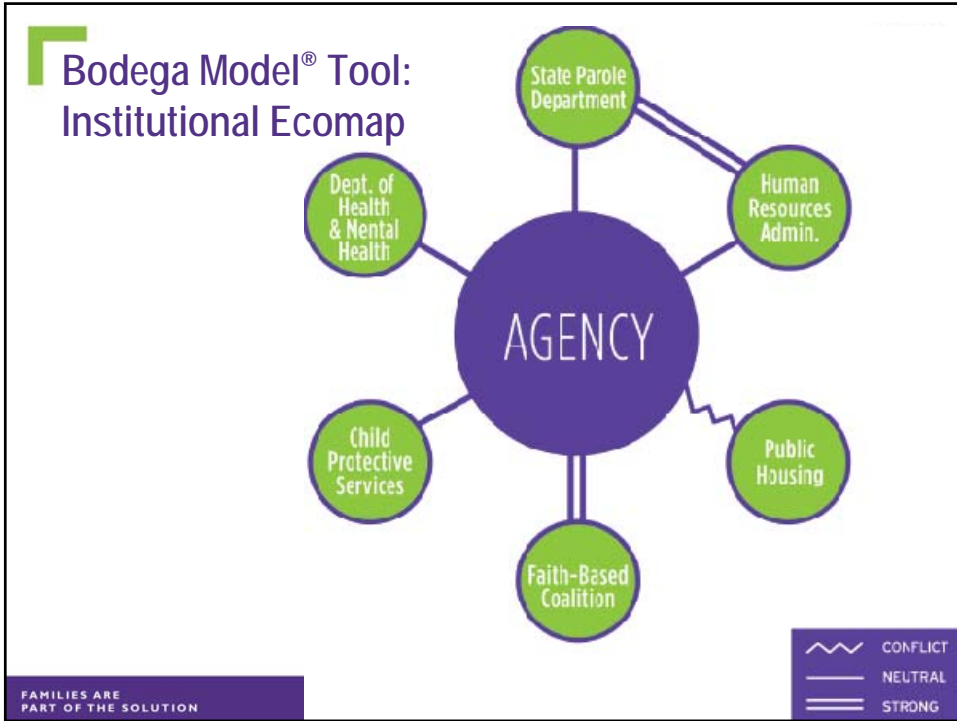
Bodega Model® Tool: Institutional Ecomap

State Parole Department

Dept. of Health & Nental Health

Human Resources Admin.

AGENCY

Child Protective Services

Public Housing

Faith-Based Coalition

CONFLICT
NEUTRAL
STRONG

FAMILIES ARE PART OF THE SOLUTION